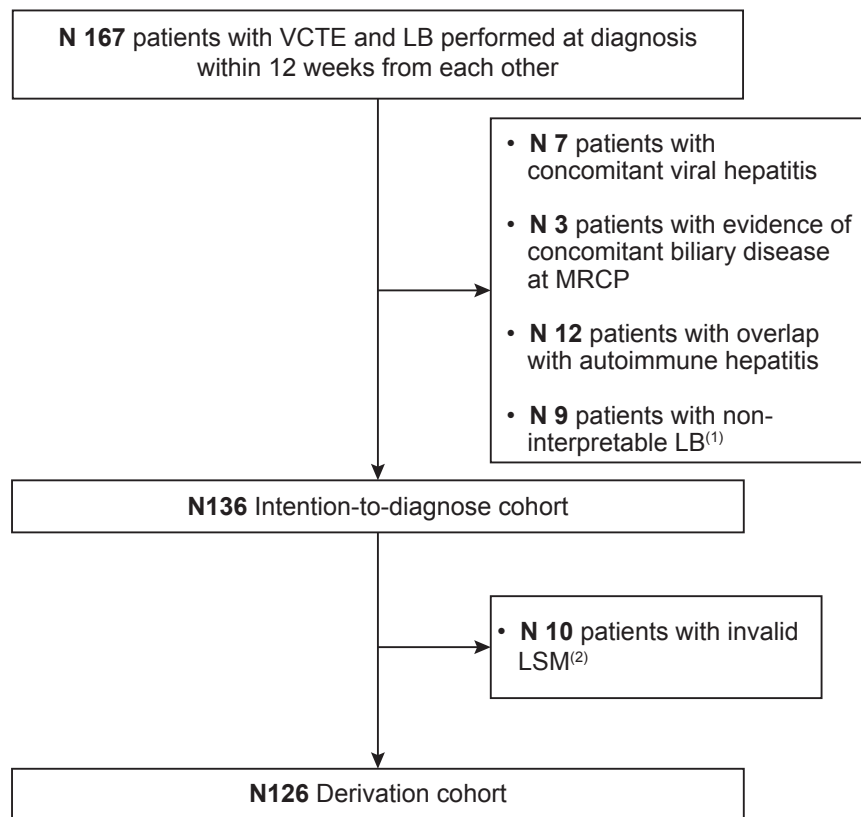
N 167 patients with VCTE and LB performed at diagnosis within 12 weeks from each other

• N 7 patients with concomitant viral hepatitis

• N 3 patients with evidence of concomitant biliary disease at MRCP

• N 12 patients with overlap with autoimmune hepatitis

• N 9 patients with non-interpretable LB$^{(1)}$

N136 Intention-to-diagnose cohort

• N 10 patients with invalid LSM$^{(2)}$

N126 Derivation cohort